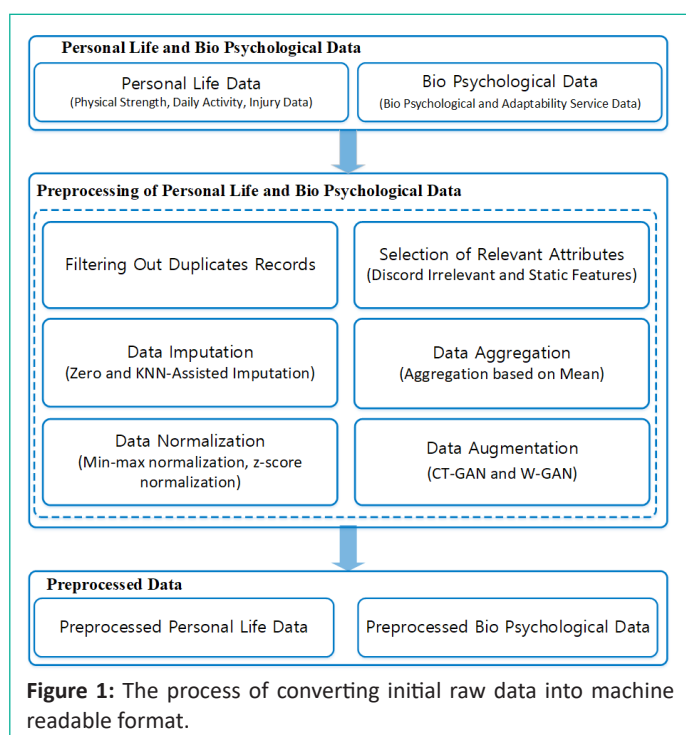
Personal Life and Bio Psychological Data

Personal Life Data
(Physical Strength, Daily Activity, Injury Data)

Bio Psychological Data
(Bio Psychological and Adaptability Service Data)

Preprocessing of Personal Life and Bio Psychological Data

Filtering Out Duplicates Records

Selection of Relevant Attributes
(Discord Irrelevant and Static Features)

Data Imputation
(Zero and KNN-Assisted Imputation)

Data Aggregation
(Aggregation based on Mean)

Data Normalization
(Min-max normalization, z-score normalization)

Data Augmentation
(CT-GAN and W-GAN)

Preprocessed Data

Preprocessed Personal Life Data

Preprocessed Bio Psychological Data

**Figure 1:** The process of converting initial raw data into machine readable format.